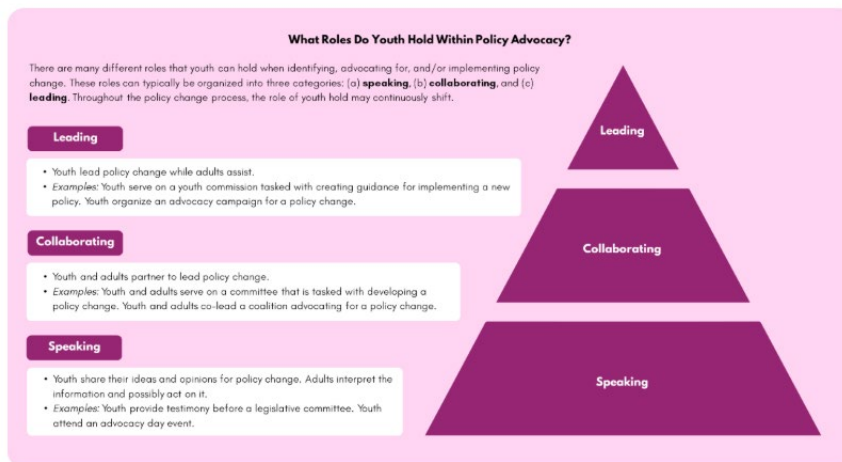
What Roles Do Youth Hold Within Policy Advocacy?

There are many different roles that youth can hold when identifying, advocating for, and/or implementing policy change. These roles can typically be organized into three categories: (a) **speaking**, (b) **collaborating**, and (c) **leading**. Throughout the policy change process, the role of youth hold may continuously shift.

Leading

- Youth lead policy change while adults assist.
- *Examples:* Youth serve on a youth commission tasked with creating guidance for implementing a new policy. Youth organize an advocacy campaign for a policy change.

Collaborating

- Youth and adults partner to lead policy change.
- *Examples:* Youth and adults serve on a committee that is tasked with developing a policy change. Youth and adults co-lead a coalition advocating for a policy change.

Speaking

- Youth share their ideas and opinions for policy change. Adults interpret the information and possibly act on it.
- *Examples:* Youth provide testimony before a legislative committee. Youth attend an advocacy day event.

Leading

Collaborating

Speaking